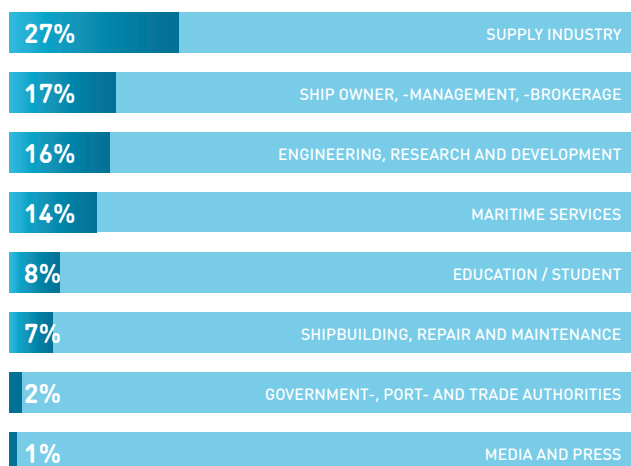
27% SUPPLY INDUSTRY

17% SHIP OWNER, -MANAGEMENT, -BROKERAGE

16% ENGINEERING, RESEARCH AND DEVELOPMENT

14% MARITIME SERVICES

8% EDUCATION / STUDENT

7% SHIPBUILDING, REPAIR AND MAINTENANCE

2% GOVERNMENT-, PORT- AND TRADE AUTHORITIES

1% MEDIA AND PRESS